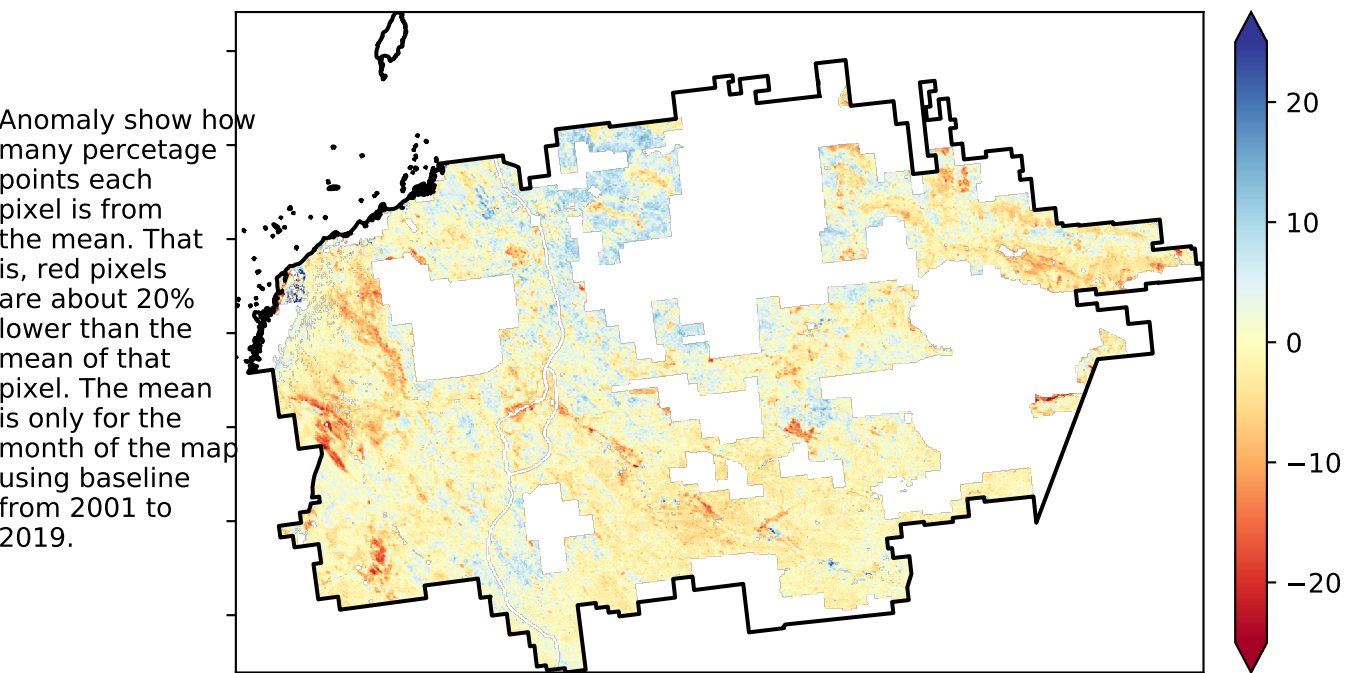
Anomaly show how many percetage points each pixel is from the mean. That is, red pixels are about 20% lower than the mean of that pixel. The mean is only for the month of the map using baseline from 2001 to 2019.

20
10
0
−10
−20